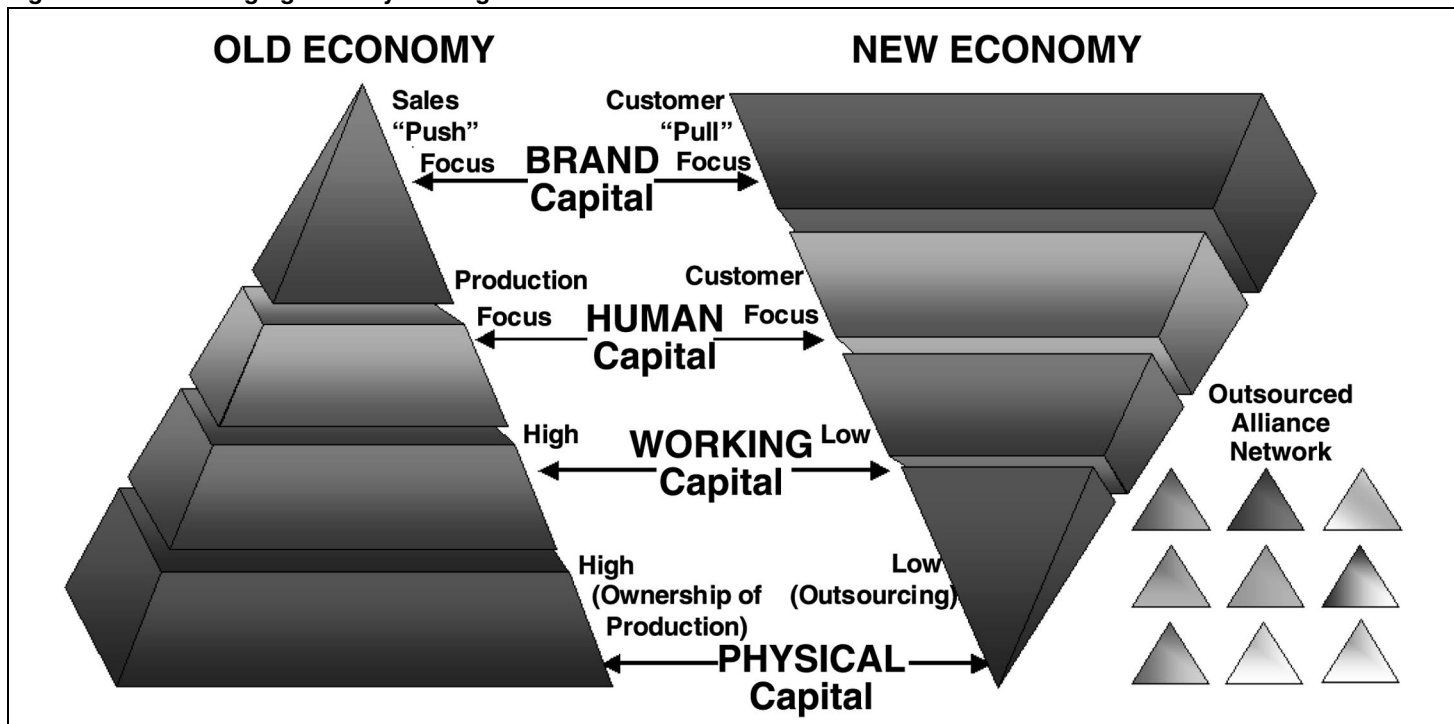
OLD ECONOMY

NEW ECONOMY

Sales "Push" Focus

BRAND Capital

Customer "Pull" Focus

Production Focus

HUMAN Capital

Customer Focus

High

WORKING Capital

Low

Outsourced Alliance Network

High (Ownership of Production)

Low (Outsourcing)

PHYSICAL Capital